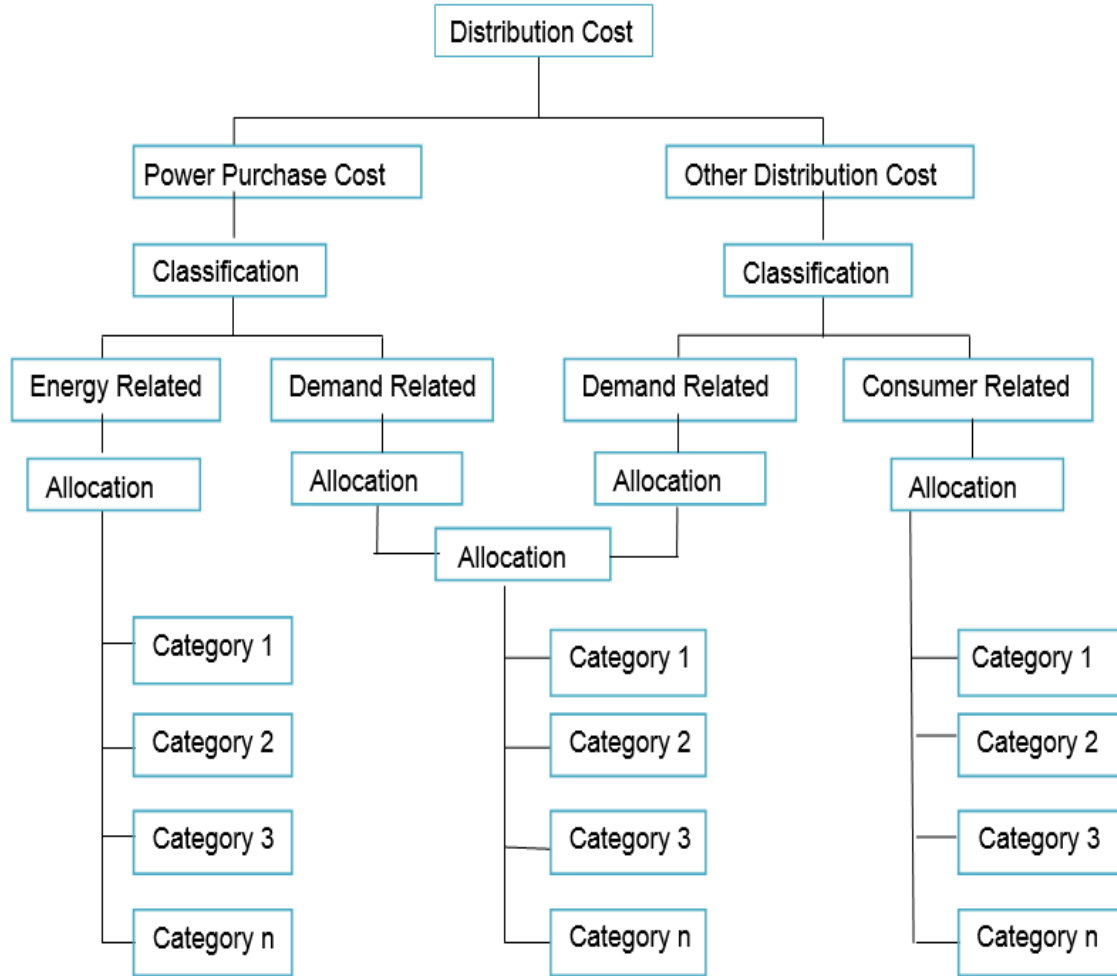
Distribution Cost

Power Purchase Cost

Other Distribution Cost

Classification

Classification

Energy Related

Demand Related

Demand Related

Consumer Related

Allocation

Allocation

Allocation

Allocation

Allocation

Category 1

Category 2

Category 3

Category n

Category 1

Category 2

Category 3

Category n

Category 1

Category 2

Category 3

Category n